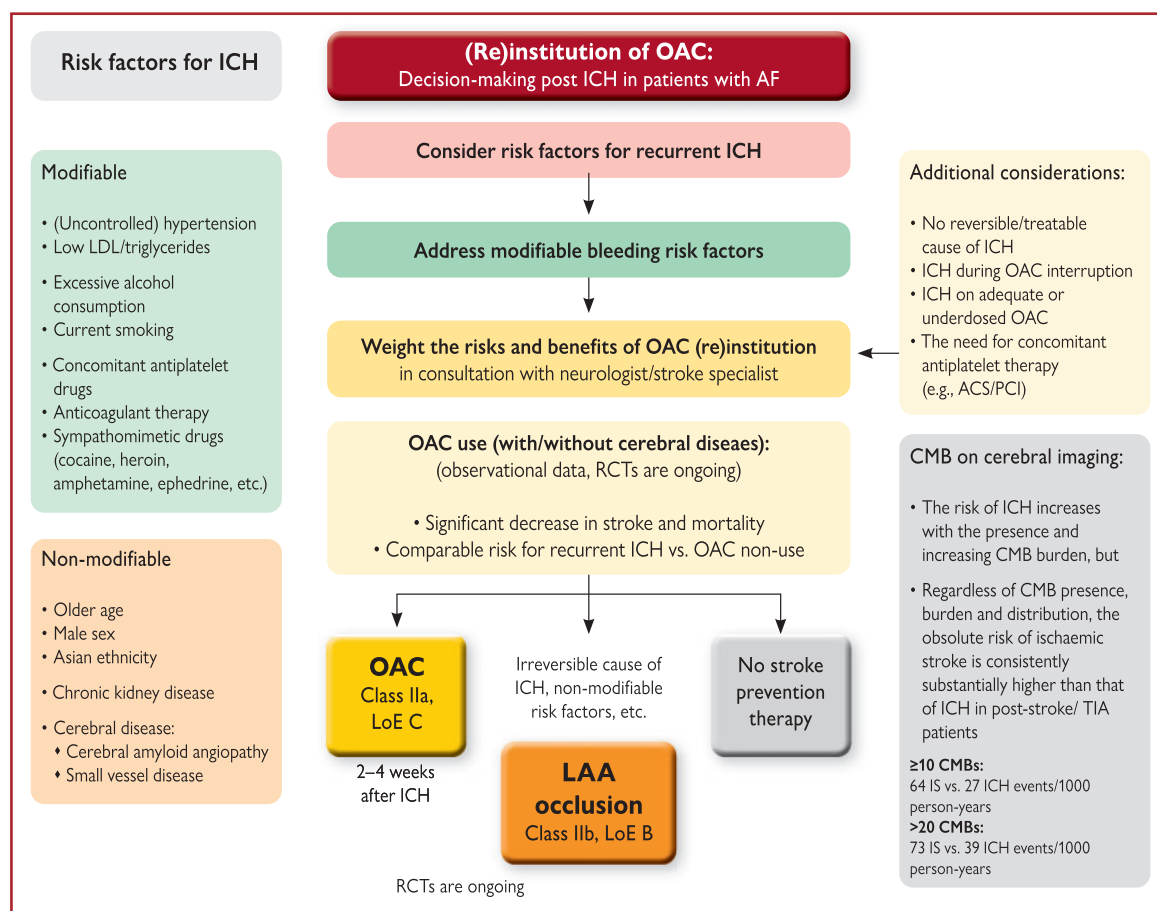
Risk factors for ICH

(Re)institution of OAC:
Decision-making post ICH in patients with AF

Consider risk factors for recurrent ICH

Address modifiable bleeding risk factors

Weight the risks and benefits of OAC (re)institution
in consultation with neurologist/stroke specialist

OAC use (with/without cerebral diseaes):
(observational data, RCTs are ongoing)

• Significant decrease in stroke and mortality
• Comparable risk for recurrent ICH vs. OAC non-use

OAC
Class IIa,
LoE C

2–4 weeks after ICH

Irreversible cause of ICH, non-modifiable risk factors, etc.

LAA occlusion
Class IIb, LoE B

RCTs are ongoing

No stroke prevention therapy

Modifiable

• (Uncontrolled) hypertension
• Low LDL/triglycerides
• Excessive alcohol consumption
• Current smoking
• Concomitant antiplatelet drugs
• Anticoagulant therapy
• Sympathomimetic drugs (cocaine, heroin, amphetamine, ephedrine, etc.)

Non-modifiable

• Older age
• Male sex
• Asian ethnicity
• Chronic kidney disease
• Cerebral disease:
♦ Cerebral amyloid angiopathy
♦ Small vessel disease

Additional considerations:

• No reversible/treatable cause of ICH
• ICH during OAC interruption
• ICH on adequate or underdosed OAC
• The need for concomitant antiplatelet therapy (e.g., ACS/PCI)

CMB on cerebral imaging:

• The risk of ICH increases with the presence and increasing CMB burden, but
• Regardless of CMB presence, burden and distribution, the obsolute risk of ischaemic stroke is consistently substantially higher than that of ICH in post-stroke/ TIA patients

≥10 CMBs:
64 IS vs. 27 ICH events/1000 person-years
>20 CMBs:
73 IS vs. 39 ICH events/1000 person-years